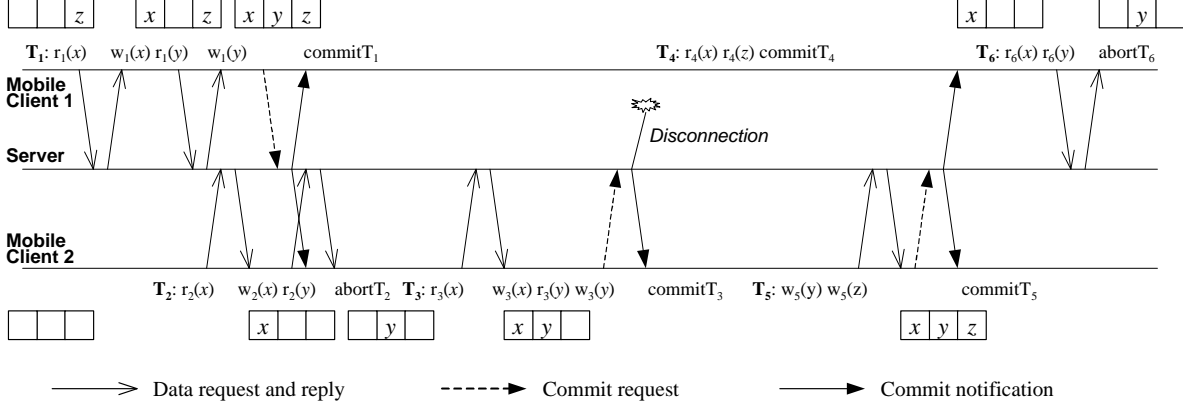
| | | $z$ |

| $x$ | | $z$ |

| $x$ | $y$ | $z$ |

| $x$ | | |

| | $y$ | |

$\mathbf{T_1}$: $r_1(x)$ $w_1(x)$ $r_1(y)$ $w_1(y)$ commit$T_1$

$\mathbf{T_4}$: $r_4(x)$ $r_4(z)$ commit$T_4$

$\mathbf{T_6}$: $r_6(x)$ $r_6(y)$ abort$T_6$

Mobile Client 1

Disconnection

Server

Mobile Client 2

$\mathbf{T_2}$: $r_2(x)$ $w_2(x)$ $r_2(y)$ abort$T_2$ $\mathbf{T_3}$: $r_3(x)$ $w_3(x)$ $r_3(y)$ $w_3(y)$ commit$T_3$ $\mathbf{T_5}$: $w_5(y)$ $w_5(z)$ commit$T_5$

| | | |

| $x$ | | |

| | $y$ | |

| $x$ | $y$ | |

| $x$ | $y$ | $z$ |

Data request and reply

Commit request

Commit notification